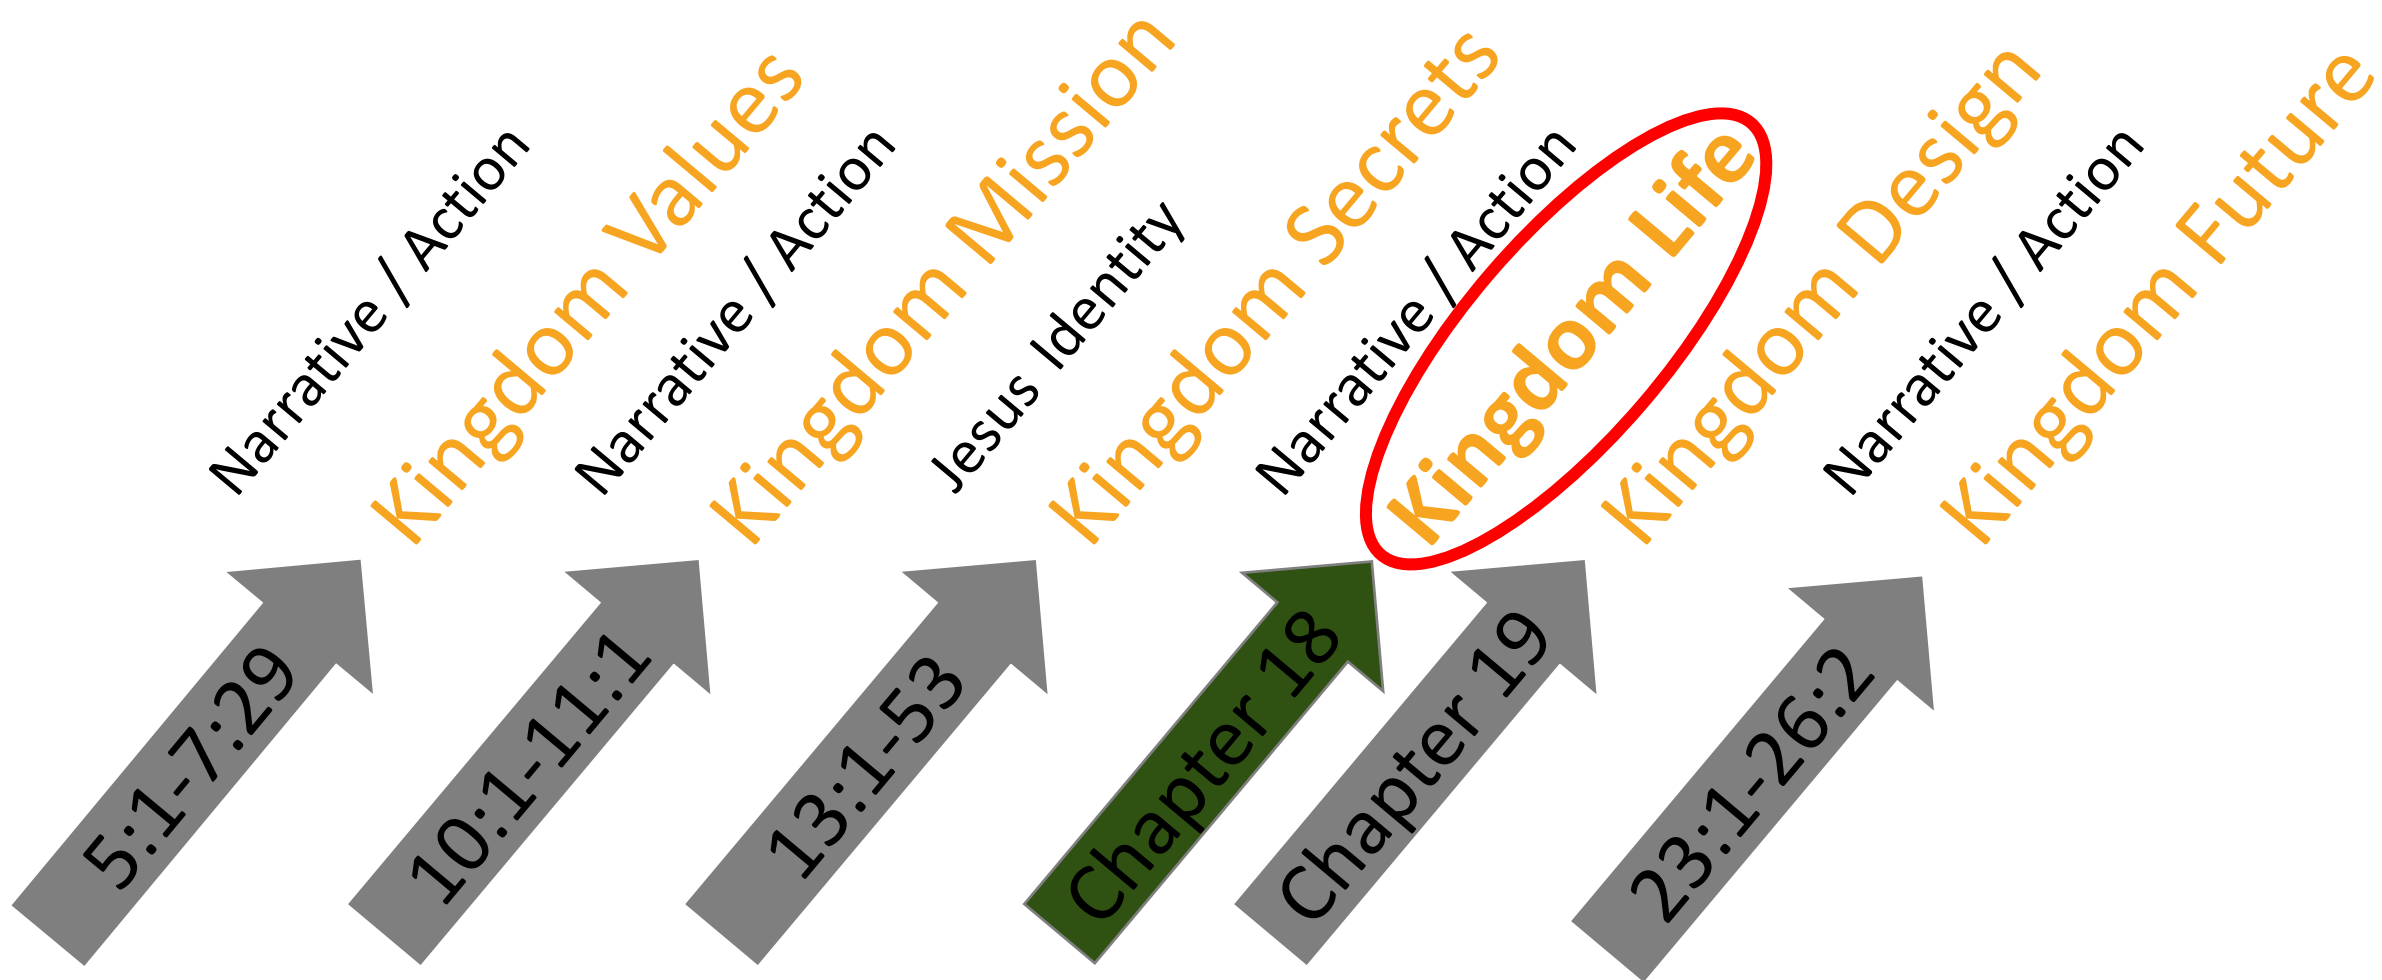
Narrative / Action
Kingdom Values
5:1-7:29

Narrative / Action
Kingdom Mission
10:1-11:1

Jesus Identity
Kingdom Secrets
13:1-53

Narrative / Action
Kingdom Life
Chapter 18

Kingdom Design
Chapter 19

Narrative / Action
Kingdom Future
23:1-26:2